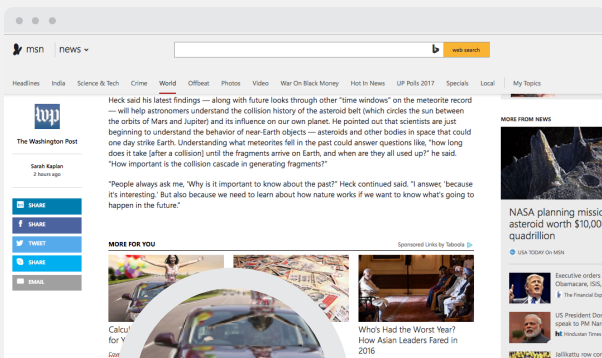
msn | news

web search

Headlines India Science & Tech Crime World Offbeat Photos Video War On Black Money Hot In News UP Polls 2017 Specials Local My Topics

The Washington Post

Sarah Kaplan
2 hours ago

SHARE
SHARE
TWEET
SHARE
EMAIL

Heck said his latest findings — along with future looks through other "time windows" on the meteorite record — will help astronomers understand the collision history of the asteroid belt (which circles the sun between the orbits of Mars and Jupiter) and its influence on our own planet. He pointed out that scientists are just beginning to understand the behavior of near-Earth objects — asteroids and other bodies in space that could one day strike Earth. Understanding what meteorites fell in the past could answer questions like, "how long does it take [after a collision] until the fragments arrive on Earth, and when are they all used up?" he said. "How important is the collision cascade in generating fragments?"

"People always ask me, 'Why is it important to know about the past?'" Heck continued said. "I answer, 'because it's interesting.' But also because we need to learn about how nature works if we want to know what's going to happen in the future."

MORE FOR YOU

Sponsored Links by Taboola

Calcul
for Y

Who's Had the Worst Year? How Asian Leaders Fared in 2016

MORE FROM NEWS

NASA planning missi asteroid worth $10 quadrillion

USA TODAY ON MSN

Executive orders Obamacare, ISIS,
The Financial Exp

PM Modi to speak to PM Turnbull
Hindustan Times

Jallikattu row cont